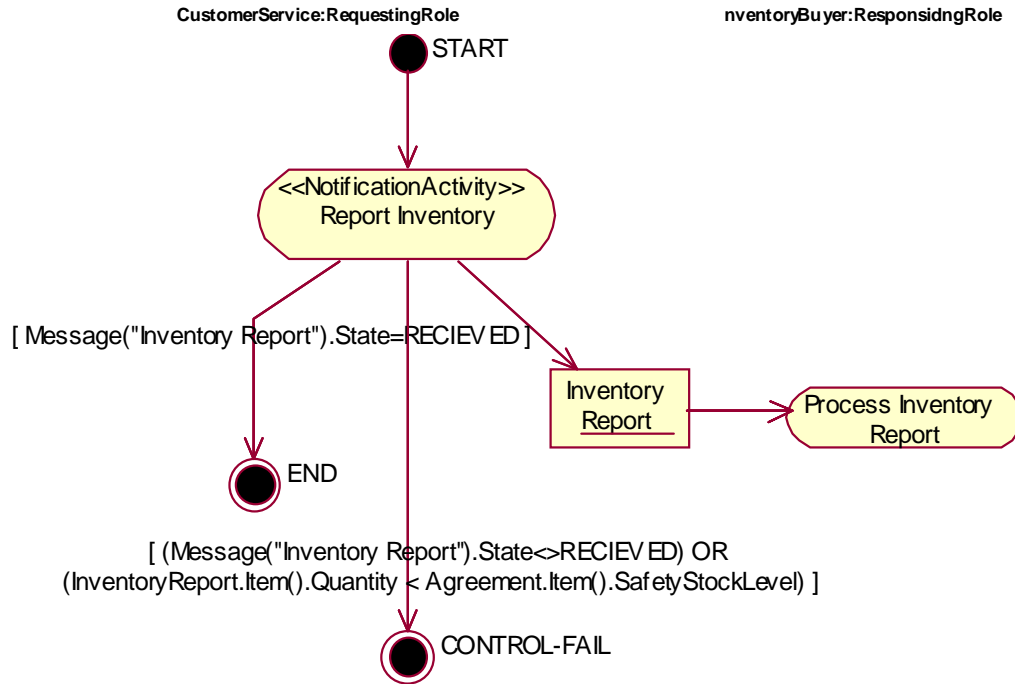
CustomerService:RequestingRole

nventoryBuyer:ResponsidngRole

START

<<NotificationActivity>>
Report Inventory

[ Message("Inventory Report").State=RECIEVED ]

Inventory Report

Process Inventory Report

END

[ (Message("Inventory Report").State<>RECIEVED) OR (InventoryReport.Item().Quantity < Agreement.Item().SafetyStockLevel) ]

CONTROL-FAIL